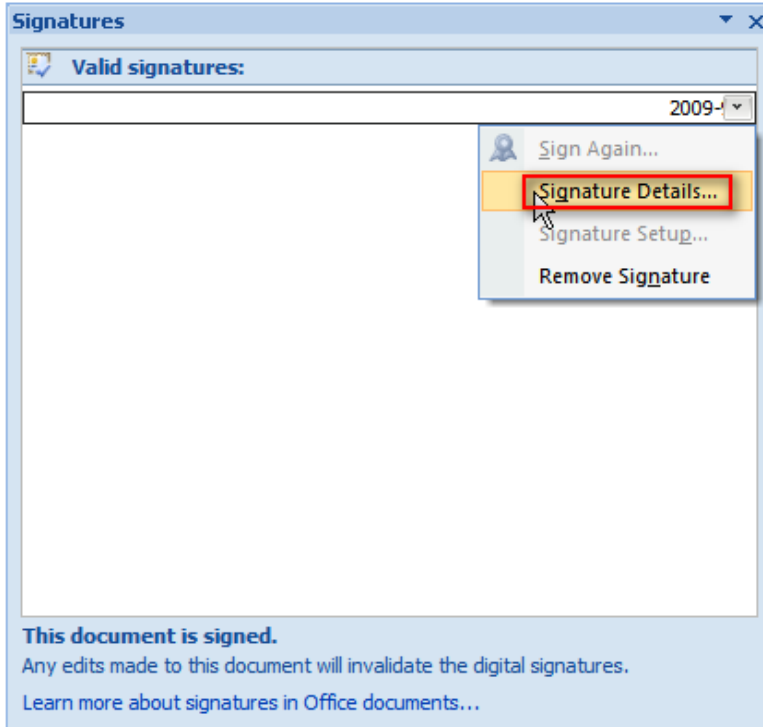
Signatures

Valid signatures:

2009-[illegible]

Sign Again...
Signature Details...
Signature Setup...
Remove Signature

This document is signed.
Any edits made to this document will invalidate the digital signatures.

Learn more about signatures in Office documents...